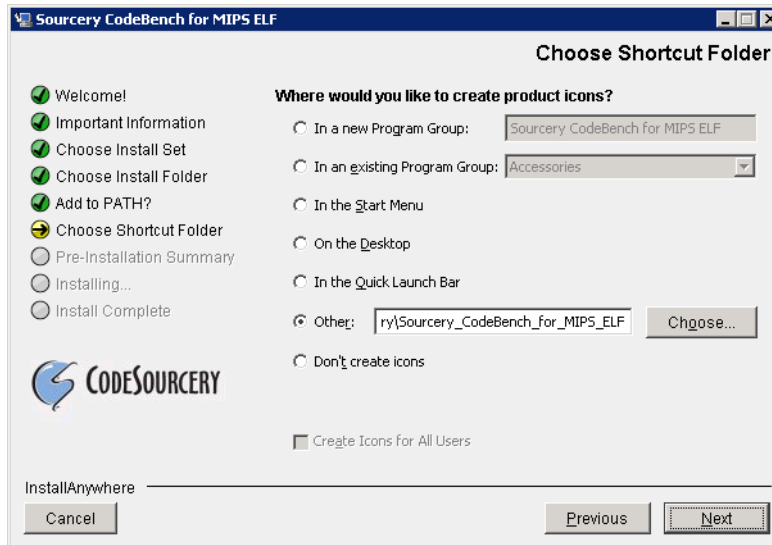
Sourcery CodeBench for MIPS ELF

Choose Shortcut Folder

Welcome!
Important Information
Choose Install Set
Choose Install Folder
Add to PATH?
Choose Shortcut Folder
Pre-Installation Summary
Installing...
Install Complete

CODESOURCERY

Where would you like to create product icons?

In a new Program Group: Sourcery CodeBench for MIPS ELF
In an existing Program Group: Accessories
In the Start Menu
On the Desktop
In the Quick Launch Bar
Other: ry\Sourcery_CodeBench_for_MIPS_ELF Choose...
Don't create icons

Create Icons for All Users

InstallAnywhere

Cancel

Previous Next